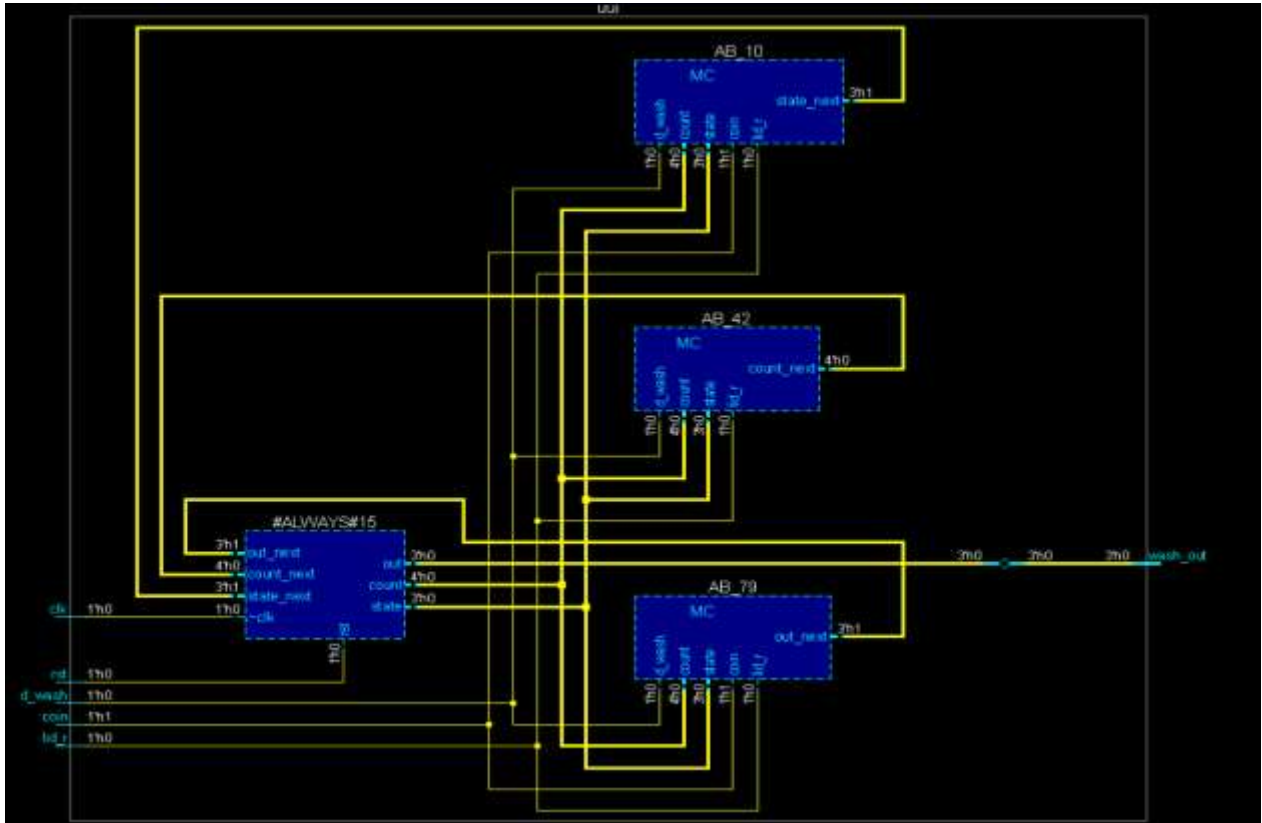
uut

AB_10
MC
d_wash
count
state
coin
lid_r
state_next
3'h1
1'h0
4'h0
3'h0
1'h1
1'h0

AB_42
MC
d_wash
count
state
lid_r
count_next
4'h0
1'h0
4'h0
3'h0
1'h0

#ALWAYS#15
3'h1
out_next
4'h0
count_next
3'h1
state_next
1'h0
clk
out
count
state
2'h0
4'h0
3'h0
1'h0

3'h0
3'h0
3'h0
wash_out

AB_79
MC
d_wash
count
state
coin
lid_r
out_next
3'h1
1'h0
4'h0
3'h1
1'h1
1'h0

clk
1'h0
rst
1'h0
d_wash
1'h0
coin
1'h1
lid_r
1'h0